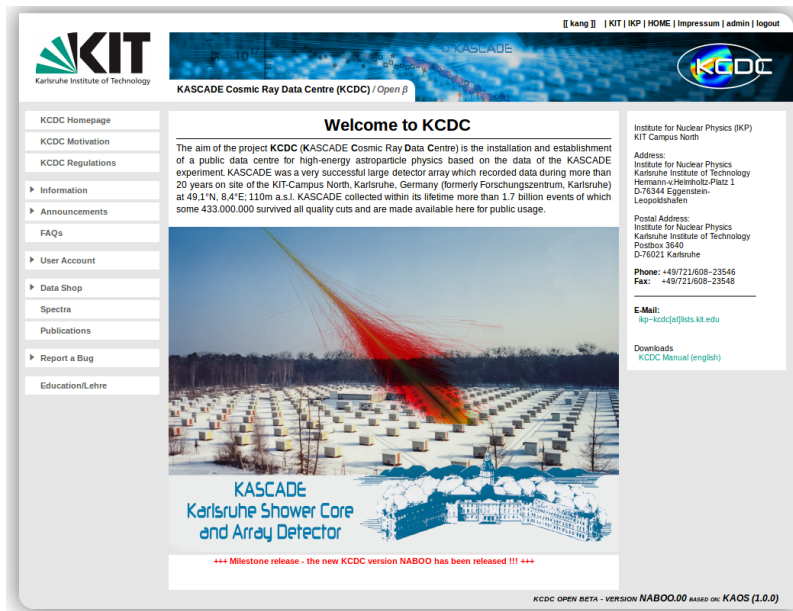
[[ kang ]] | KIT | IKP | HOME | Impressum | admin | logout

KIT
Karlsruhe Institute of Technology

KASCADE

KCDC

KASCADE Cosmic Ray Data Centre (KCDC) / Open β

KCDC Homepage
KCDC Motivation
KCDC Regulations
Information
Announcements
FAQs
User Account
Data Shop
Spectra
Publications
Report a Bug
Education/Lehre

Welcome to KCDC

The aim of the project KCDC (KASCADE Cosmic Ray Data Centre) is the installation and establishment of a public data centre for high-energy astroparticle physics based on the data of the KASCADE experiment. KASCADE was a very successful large detector array which recorded data during more than 20 years on site of the KIT-Campus North, Karlsruhe, Germany (formerly Forschungszentrum, Karlsruhe) at 49,1°N, 8,4°E; 110m a.s.l. KASCADE collected within its lifetime more than 1.7 billion events of which some 433.000.000 survived all quality cuts and are made available here for public usage.

KASCADE
Karlsruhe Shower Core
and Array Detector

+++ Milestone release - the new KCDC version NABOO has been released !!! +++

Institute for Nuclear Physics (IKP)
KIT Campus North

Address:
Institute for Nuclear Physics
Karlsruhe Institute of Technology
Hermann-v.Helmholtz-Platz 1
D-76344 Eggenstein-Leopoldshafen

Postal Address:
Institute for Nuclear Physics
Karlsruhe Institute of Technology
Postbox 3640
D-76021 Karlsruhe

Phone: +49/721/608−23546
Fax: +49/721/608−23548

E-Mail:
ikp−kcdc[at]lists.kit.edu

Downloads
KCDC Manual (english)

KCDC OPEN BETA - VERSION NABOO.00 BASED ON: KAOS (1.0.0)